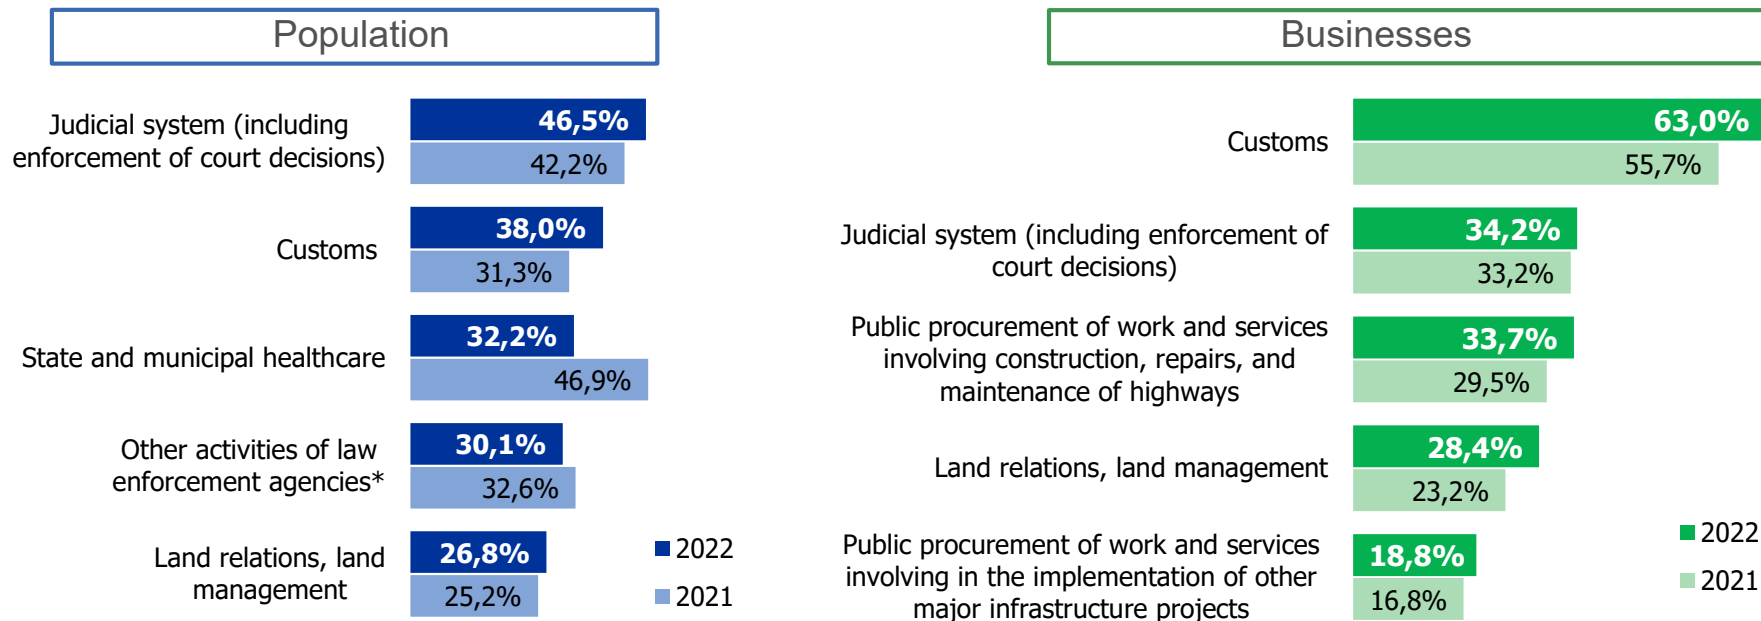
Population

Judicial system (including enforcement of court decisions)
46,5%
42,2%

Customs
38,0%
31,3%

State and municipal healthcare
32,2%
46,9%

Other activities of law enforcement agencies*
30,1%
32,6%

Land relations, land management
26,8%
25,2%

2022
2021

Businesses

Customs
63,0%
55,7%

Judicial system (including enforcement of court decisions)
34,2%
33,2%

Public procurement of work and services involving construction, repairs, and maintenance of highways
33,7%
29,5%

Land relations, land management
28,4%
23,2%

Public procurement of work and services involving in the implementation of other major infrastructure projects
18,8%
16,8%

2022
2021